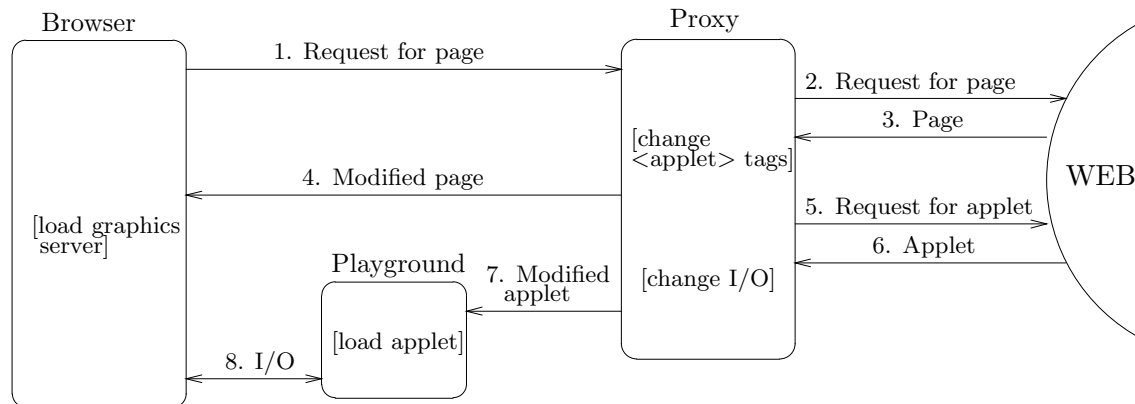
Browser

1. Request for page

Proxy

2. Request for page

3. Page

[change <applet> tags]

4. Modified page

WEB

[load graphics server]

5. Request for applet

6. Applet

Playground

7. Modified applet

[change I/O]

[load applet]

8. I/O